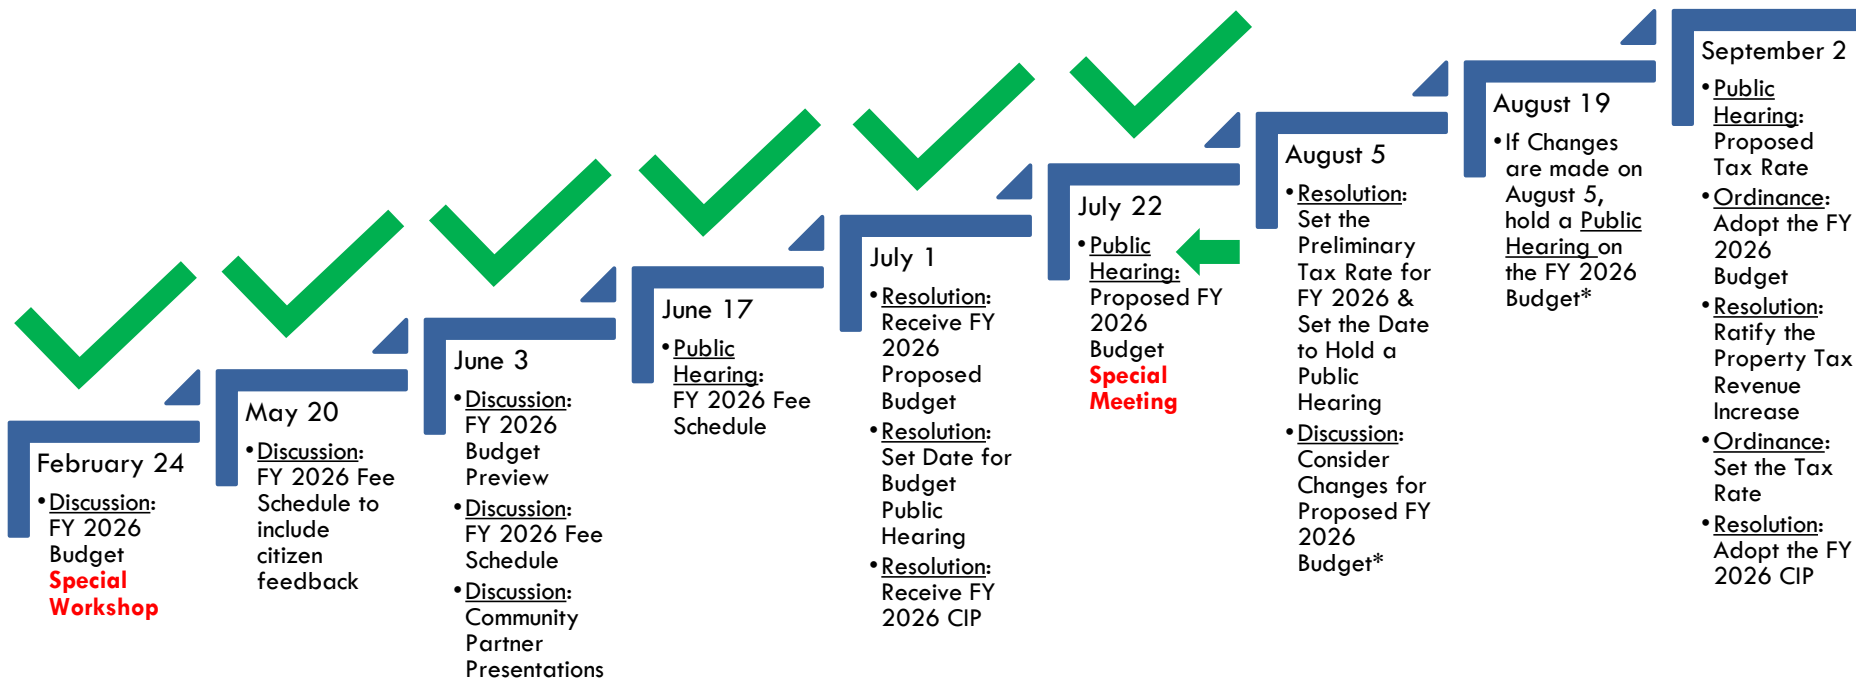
February 24
• Discussion: FY 2026 Budget Special Workshop

May 20
• Discussion: FY 2026 Fee Schedule to include citizen feedback

June 3
• Discussion: FY 2026 Budget Preview
• Discussion: FY 2026 Fee Schedule
• Discussion: Community Partner Presentations

June 17
• Public Hearing: FY 2026 Fee Schedule

July 1
• Resolution: Receive FY 2026 Proposed Budget
• Resolution: Set Date for Budget Public Hearing
• Resolution: Receive FY 2026 CIP

July 22
• Public Hearing: Proposed FY 2026 Budget Special Meeting

August 5
• Resolution: Set the Preliminary Tax Rate for FY 2026 & Set the Date to Hold a Public Hearing
• Discussion: Consider Changes for Proposed FY 2026 Budget*

August 19
• If Changes are made on August 5, hold a Public Hearing on the FY 2026 Budget*

September 2
• Public Hearing: Proposed Tax Rate
• Ordinance: Adopt the FY 2026 Budget
• Resolution: Ratify the Property Tax Revenue Increase
• Ordinance: Set the Tax Rate
• Resolution: Adopt the FY 2026 CIP